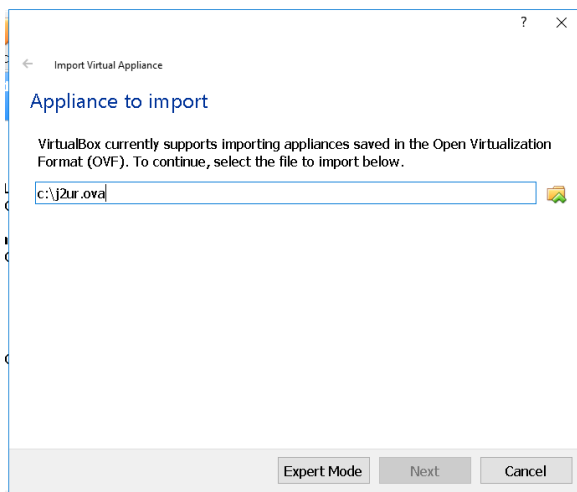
?

Import Virtual Appliance

Appliance to import

VirtualBox currently supports importing appliances saved in the Open Virtualization Format (OVF). To continue, select the file to import below.

c:\j2ur.ova

Expert Mode
Next
Cancel